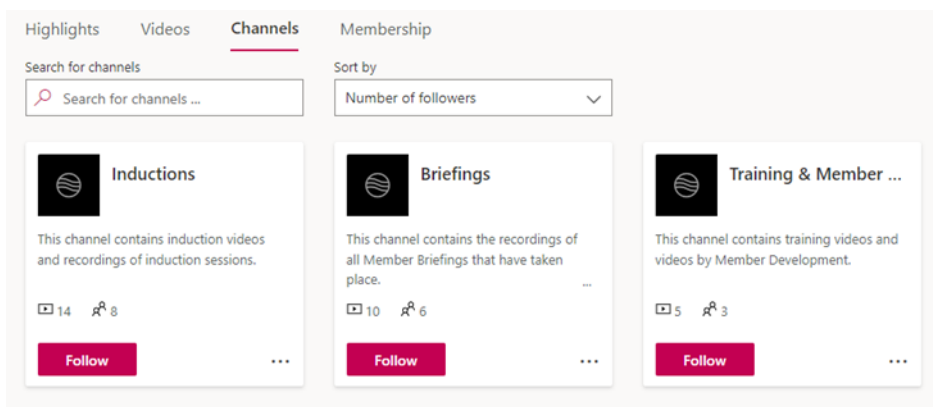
Highlights Videos Channels Membership

Search for channels

Search for channels ...

Sort by

Number of followers

Inductions

This channel contains induction videos and recordings of induction sessions.

14 8

Follow

...

Briefings

This channel contains the recordings of all Member Briefings that have taken place.

...

10 6

Follow

...

Training & Member ...

This channel contains training videos and videos by Member Development.

5 3

Follow

...